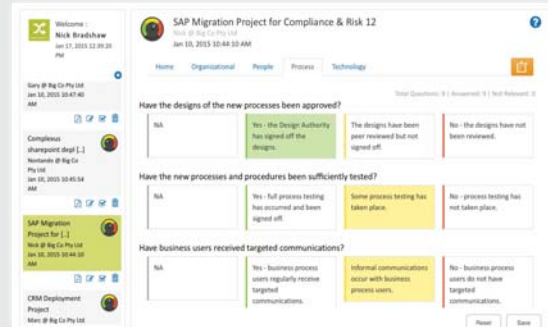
Welcome :
Nick Bradshaw
Jan 17, 2015 12:39:20 PM

Gary @ Big Co Pty Ltd
Jan 10, 2015 10:47:40 AM

Complexus sharepoint depl [..]
Nontando @ Big Co Pty Ltd
Jan 10, 2015 10:45:54 AM

SAP Migration Project for [..]
Nick @ Big Co Pty Ltd
Jan 10, 2015 10:44:10 AM

CRM Deployment Project
Marc @ Big Co Pty Ltd

SAP Migration Project for Compliance & Risk 12
Nick @ Big Co Pty Ltd
Jan 10, 2015 10:44:10 AM

Home Organizational People Process Technology

Total Questions: 9 | Answered: 9 | Not Relevant: 0

Have the designs of the new processes been approved?

NA | Yes - the Design Authority has signed off the designs. | The designs have been peer reviewed but not signed off. | No - the designs have not been reviewed.

Have the new processes and procedures been sufficiently tested?

NA | Yes - full process testing has occurred and been signed off. | Some process testing has taken place. | No - process testing has not taken place.

Have business users received targeted communications?

NA | Yes - business process users regularly receive targeted communications. | Informal communications occur with business process users. | No - business process users do not have targeted communications.

Reset Save